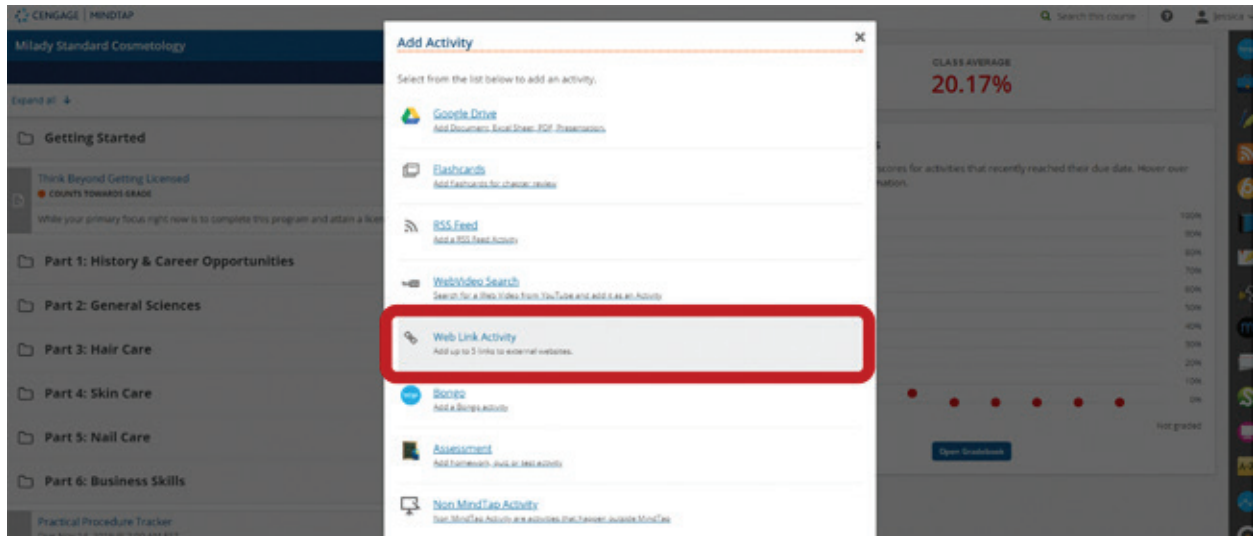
CENGAGE | MINDTAP

Search this course

Jessica

Milady Standard Cosmetology

Expand all

Getting Started

Think Beyond Getting Licensed

COUNTS TOWARDS GRADE

While your primary focus right now is to complete this program and attain a lice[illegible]

Part 1: History & Career Opportunities

Part 2: General Sciences

Part 3: Hair Care

Part 4: Skin Care

Part 5: Nail Care

Part 6: Business Skills

Practical Procedure Tracker

CLASS AVERAGE

20.17%

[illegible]cores for activities that recently reached their due date. Hover over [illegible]ation.

100%
90%
80%
70%
60%
50%
40%
30%
20%
10%
0%

Not graded

Open Gradebook

Add Activity

Select from the list below to add an activity.

Google Drive
Add Documents, Excel Sheet, PDF, Presentation.

Flashcards
Add flashcards for chapter review

RSS Feed
Add a RSS Feed Activity

WebVideo Search
Search for a Web Video from YouTube and add it as an Activity

Web Link Activity
Add up to 5 links to external websites.

Bongo
Add a Bongo activity

Assessment
Add homework, quiz or test activity

Non MindTap Activity
Non MindTap Activity are activities that happen outside MindTap